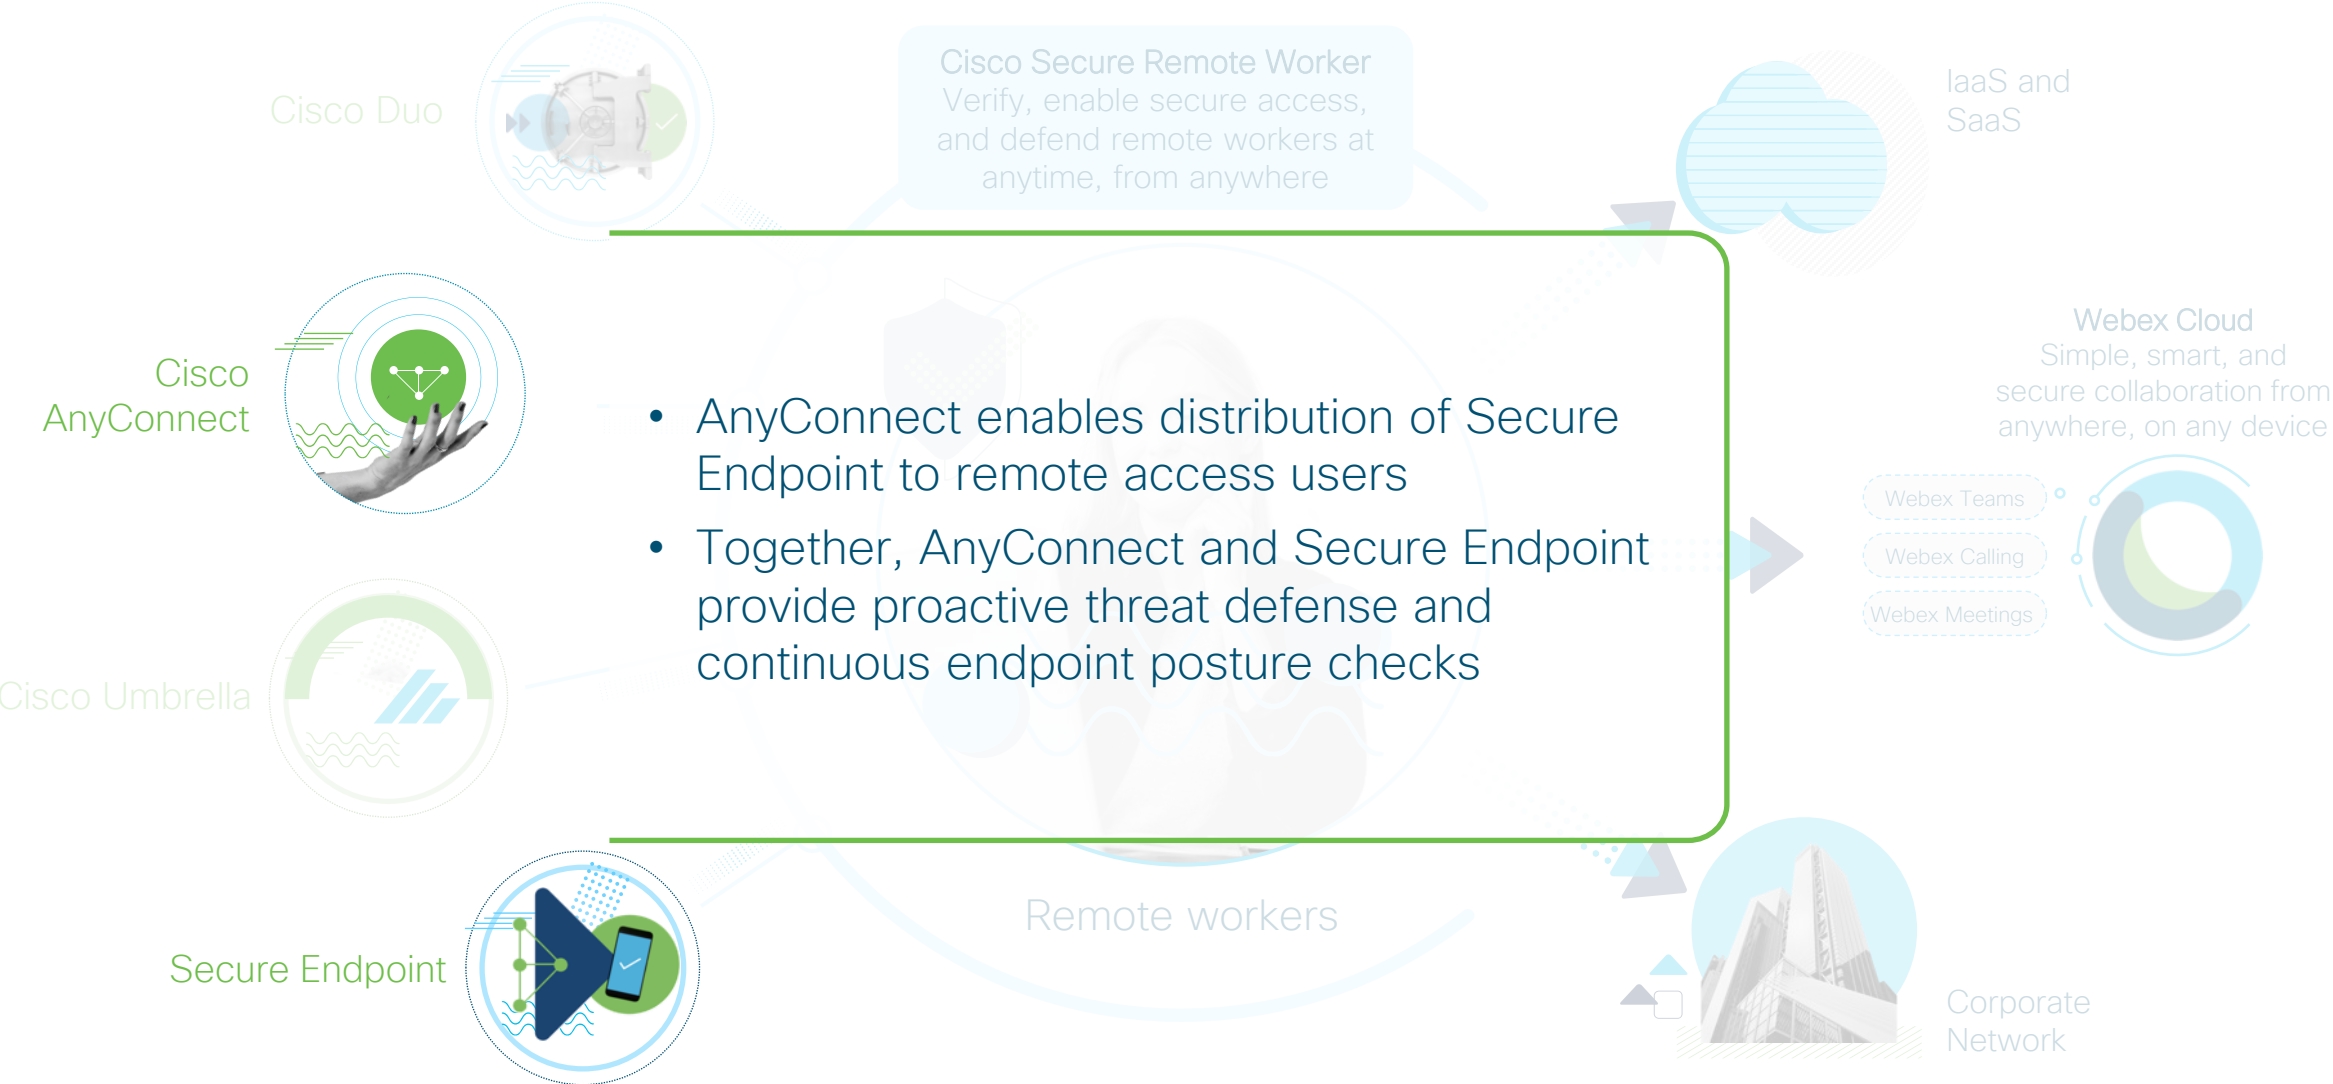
Cisco Duo

Cisco Secure Remote Worker
Verify, enable secure access, and defend remote workers at anytime, from anywhere

IaaS and SaaS

Cisco AnyConnect

- AnyConnect enables distribution of Secure Endpoint to remote access users
- Together, AnyConnect and Secure Endpoint provide proactive threat defense and continuous endpoint posture checks

Webex Cloud
Simple, smart, and secure collaboration from anywhere, on any device

Webex Teams
Webex Calling
Webex Meetings

Cisco Umbrella

Secure Endpoint

Remote workers

Corporate Network